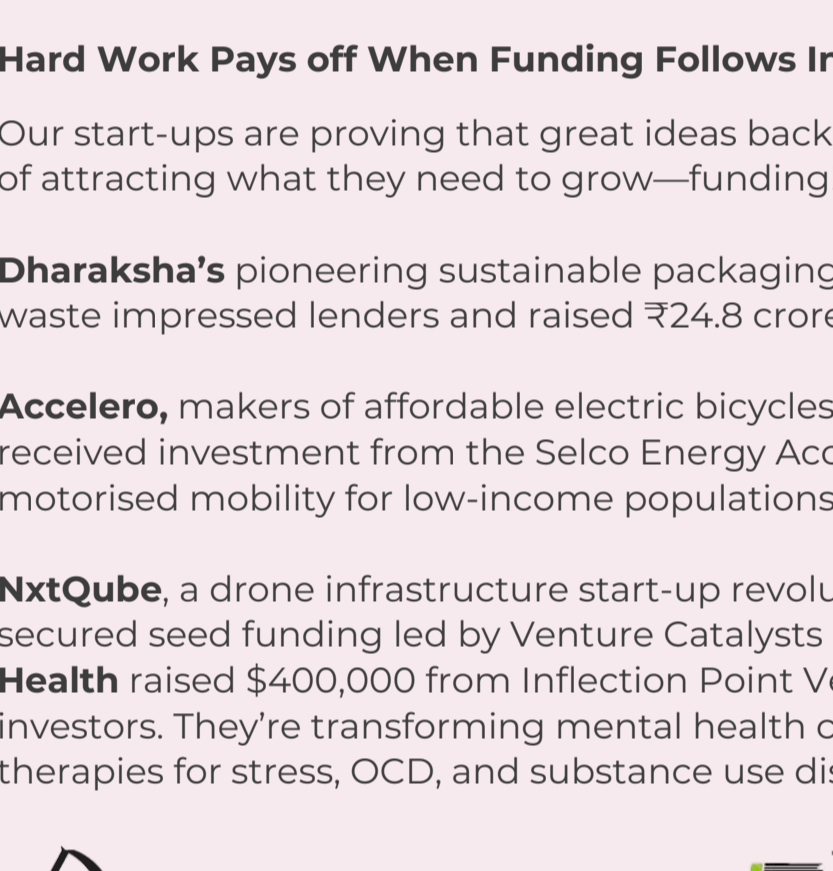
Hard Work Pays off When Funding Follows In

Our start-ups are proving that great ideas back of attracting what they need to grow—funding

Dharaksha's pioneering sustainable packaging waste impressed lenders and raised ₹24.8 crore

Accelero, makers of affordable electric bicycles received investment from the Selco Energy Acc motorised mobility for low-income populations

NxtQube, a drone infrastructure start-up revolu secured seed funding led by Venture Catalysts Health raised $400,000 from Inflection Point Ve investors. They're transforming mental health c therapies for stress, OCD, and substance use di